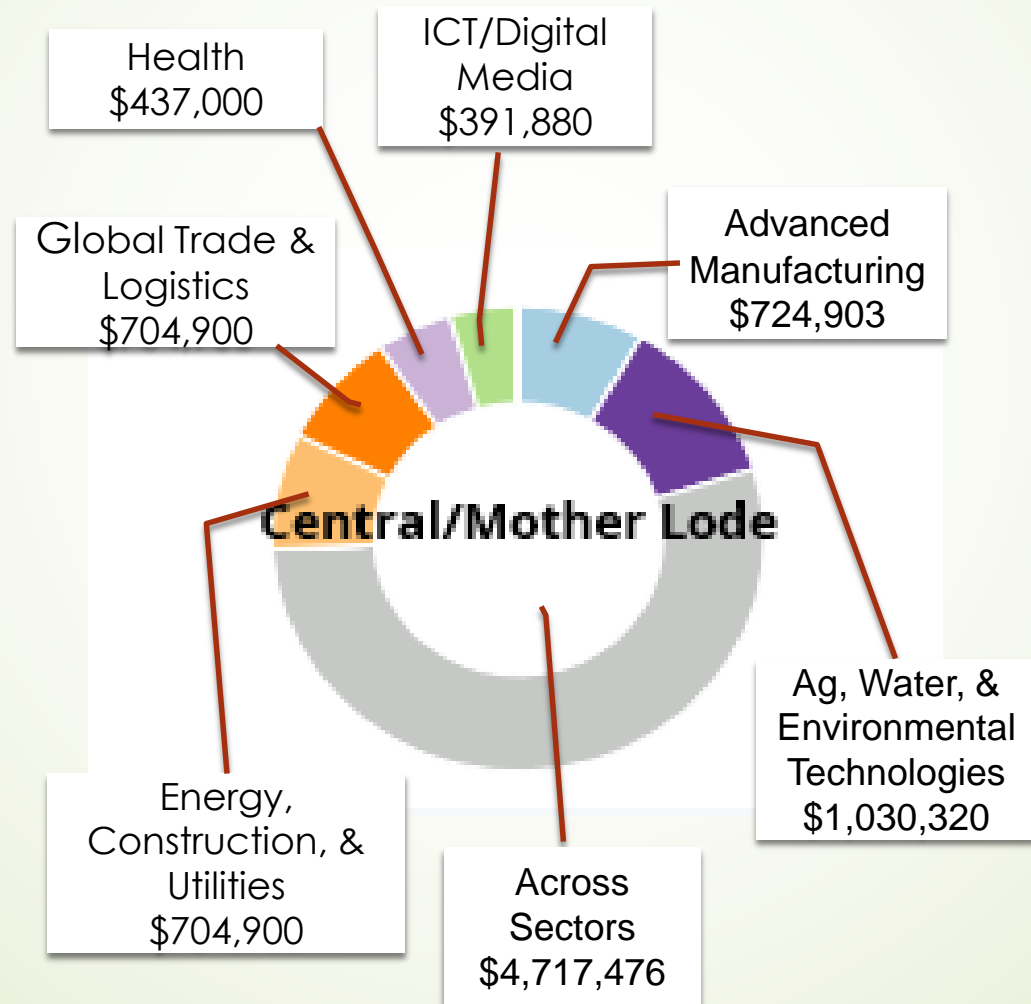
Health
$437,000

ICT/Digital Media
$391,880

Global Trade & Logistics
$704,900

Advanced Manufacturing
$724,903

Central/Mother Lode

Ag, Water, & Environmental Technologies
$1,030,320

Energy, Construction, & Utilities
$704,900

Across Sectors
$4,717,476